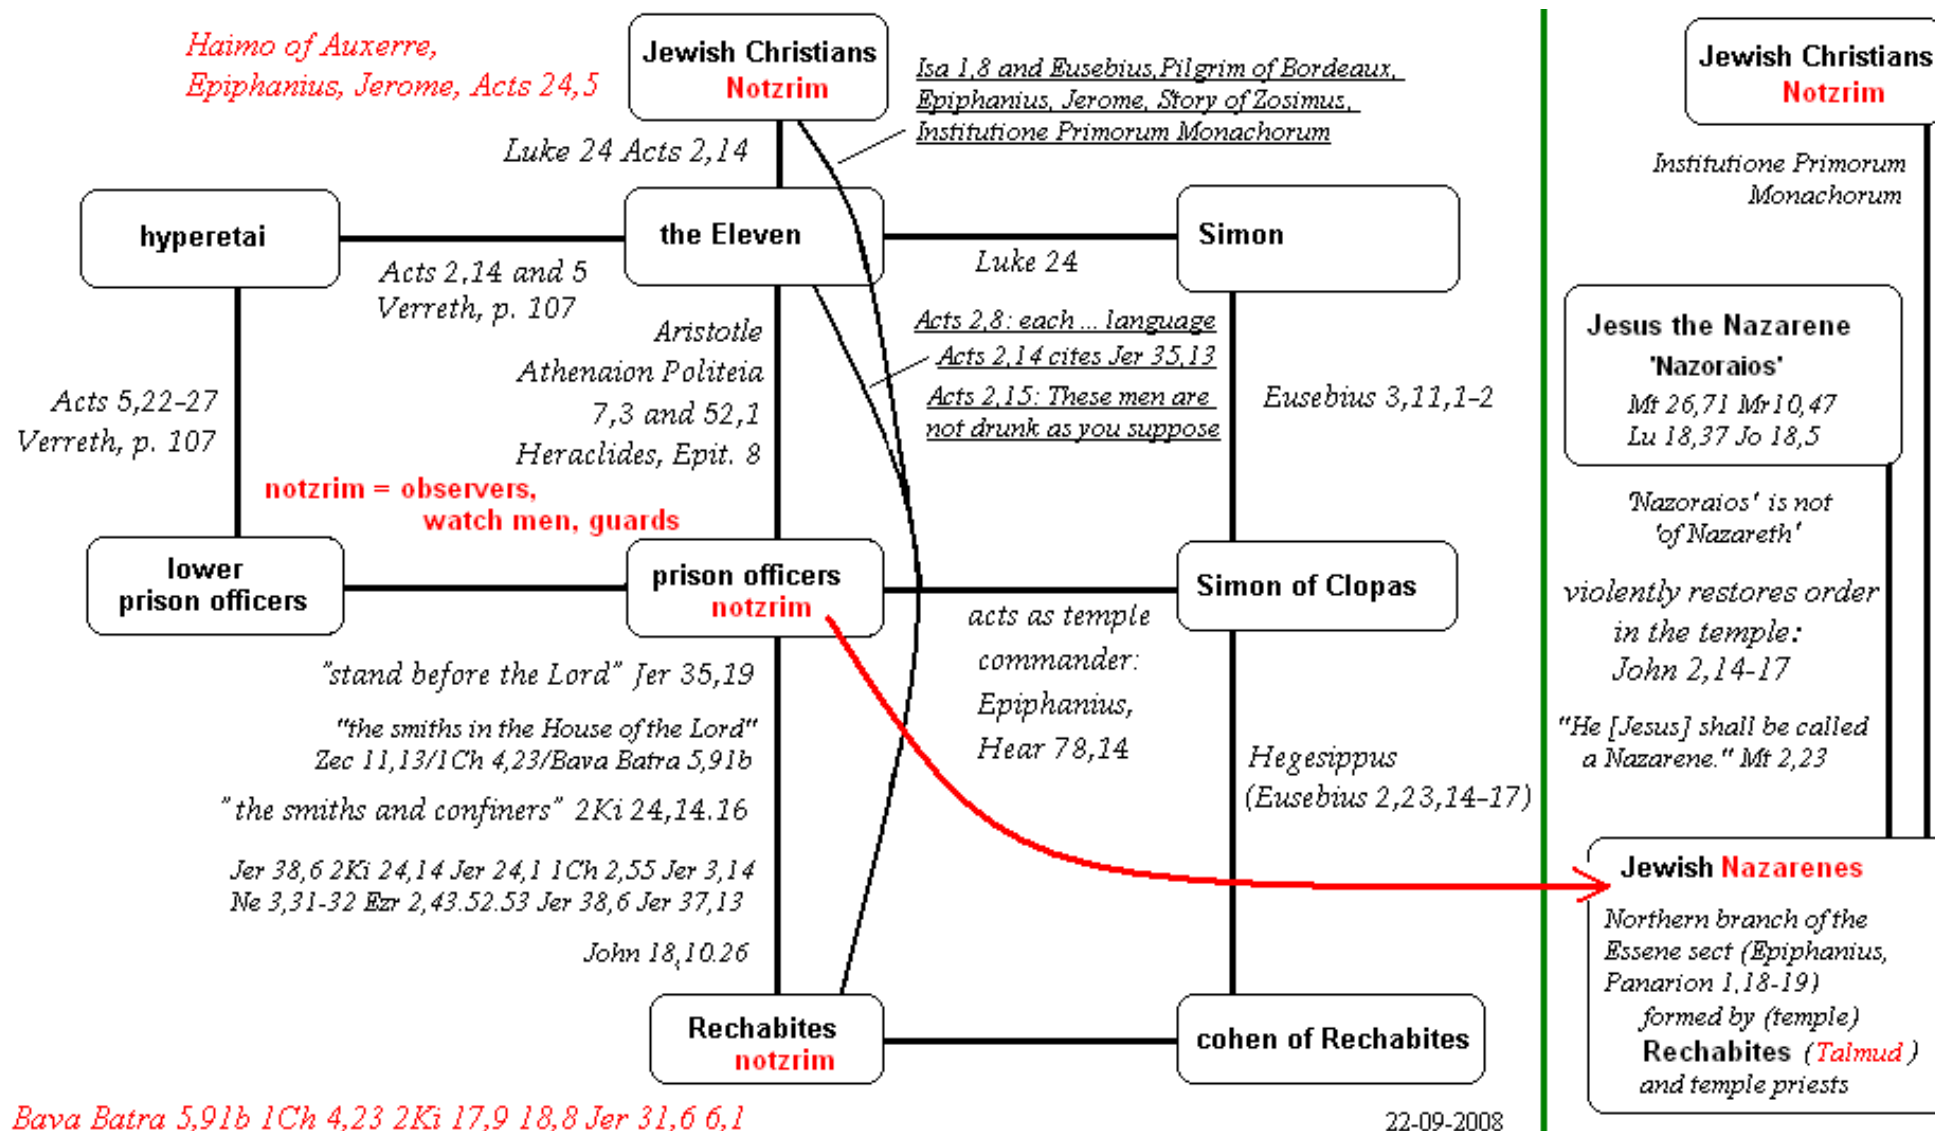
Haimo of Auxerre, Epiphanius, Jerome, Acts 24,5

Jewish Christians
Notzrim

Isa 1,8 and Eusebius, Pilgrim of Bordeaux, Epiphanius, Jerome, Story of Zosimus, Institutione Primorum Monachorum

Luke 24 Acts 2,14

hyperetai

the Eleven

Simon

Acts 2,14 and 5
Verreth, p. 107

Luke 24

Aristotle
Athenaion Politeia
7,3 and 52,1
Heraclides, Epit. 8

Acts 2,8: each ... language
Acts 2,14 cites Jer 35,13
Acts 2,15: These men are not drunk as you suppose

Eusebius 3,11,1-2

Acts 5,22-27
Verreth, p. 107

notzrim = observers, watch men, guards

lower prison officers

prison officers
notzrim

Simon of Clopas

acts as temple commander: Epiphanius, Hear 78,14

"stand before the Lord" Jer 35,19

"the smiths in the House of the Lord"
Zec 11,13/1Ch 4,23/Bava Batra 5,91b

"the smiths and confiners" 2Ki 24,14.16

Jer 38,6 2Ki 24,14 Jer 24,1 1Ch 2,55 Jer 3,14
Ne 3,31-32 Ezr 2,43.52.53 Jer 38,6 Jer 37,13

John 18,10.26

Hegesippus
(Eusebius 2,23,14-17)

Rechabites
notzrim

cohen of Rechabites

Bava Batra 5,91b 1Ch 4,23 2Ki 17,9 18,8 Jer 31,6 6,1

22-09-2008

Jewish Christians
Notzrim

Institutione Primorum Monachorum

Jesus the Nazarene
'Nazoraios'
Mt 26,71 Mr 10,47
Lu 18,37 Jo 18,5

'Nazoraios' is not 'of Nazareth'

violently restores order in the temple:
John 2,14-17

"He [Jesus] shall be called a Nazarene." Mt 2,23

Jewish Nazarenes
Northern branch of the Essene sect (Epiphanius, Panarion 1,18-19)
formed by (temple)
Rechabites (Talmud)
and temple priests